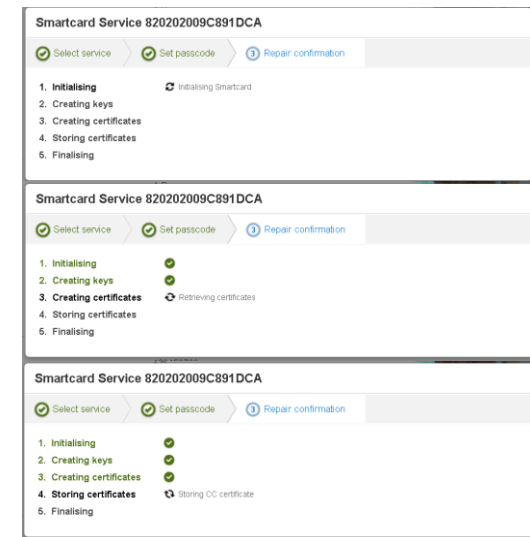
Smartcard Service 820202009C891DCA

Select service | Set passcode | 3 Repair confirmation

1. Initialising
2. Creating keys
3. Creating certificates
4. Storing certificates
5. Finalising

Initialising Smartcard

Smartcard Service 820202009C891DCA

Select service | Set passcode | 3 Repair confirmation

1. Initialising
2. Creating keys
3. Creating certificates
4. Storing certificates
5. Finalising

Retrieving certificates

Smartcard Service 820202009C891DCA

Select service | Set passcode | 3 Repair confirmation

1. Initialising
2. Creating keys
3. Creating certificates
4. Storing certificates
5. Finalising

Storing CC certificate